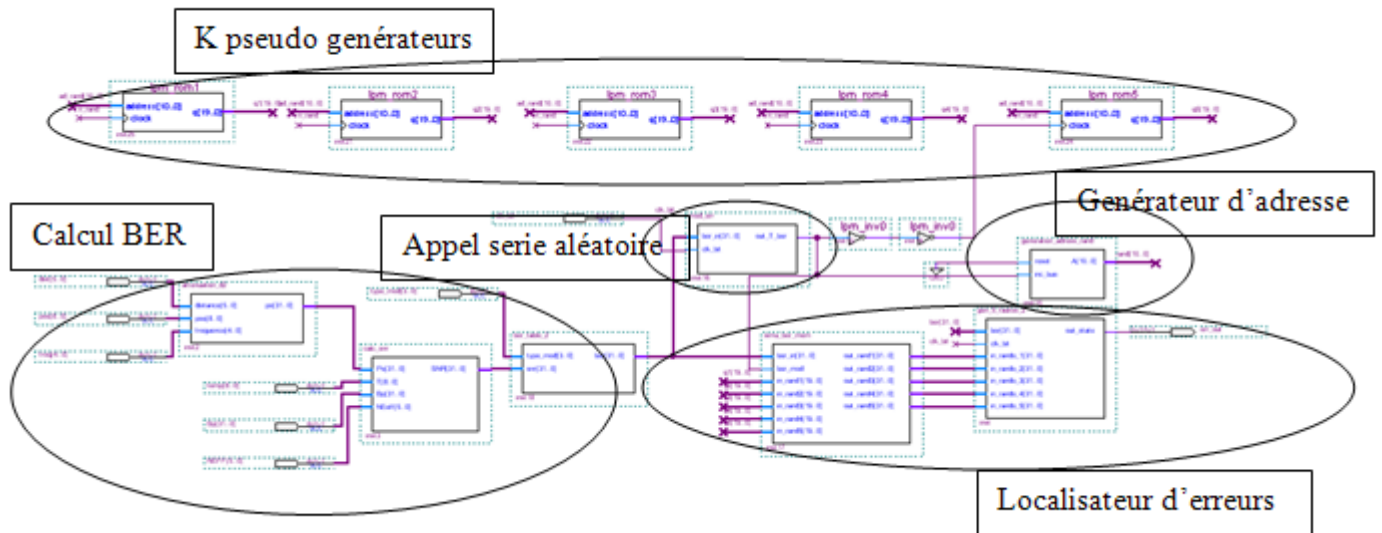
K pseudo genérateurs

lpm_rom1
address[10..0]
clock
q[19..0]

lpm_rom2
address[10..0]
clock
q[19..0]

lpm_rom3
address[10..0]
clock
q[19..0]

lpm_rom4
address[10..0]
clock
q[19..0]

lpm_rom5
address[10..0]
clock
q[19..0]

Genérateur d'adresse

Calcul BER

Appel serie aléatoire

lpm_inv0
lpm_inv0

distance[5..0]
pw[4..0]
frequence[4..0]

Pe[31..0]
T[9..0]
Re[31..0]
NEvt[4..0]
SNR[31..0]

type_mod[3..0]
snr[31..0]

ber_in[31..0]
clk_in
out_T_ber

reset
inc_ber
A[10..0]

ber_in[31..0]
ber_mod
in_rand1[19..0]
in_rand2[19..0]
in_rand3[19..0]
in_rand4[19..0]
in_rand5[19..0]
out_rand1[31..0]
out_rand2[31..0]
out_rand3[31..0]
out_rand4[31..0]
out_rand5[31..0]

ber[31..0]
clk_lal
in_rand_1[31..0]
in_rand_2[31..0]
in_rand_3[31..0]
in_rand_4[31..0]
in_rand_5[31..0]
out_state

Localisateur d'erreurs